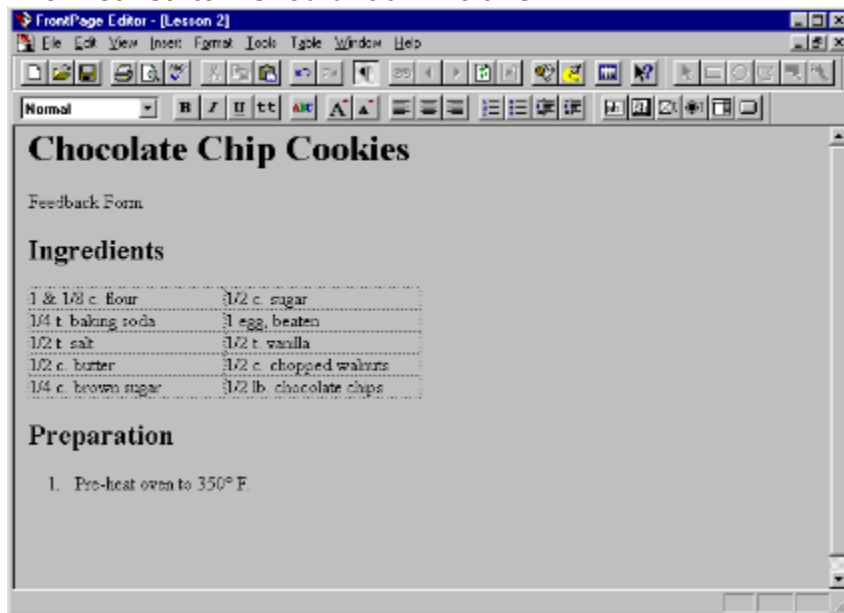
FrontPage Editor - [Lesson 2]

File Edit View Insert Format Tools Table Window Help

Normal

B I U tt

Chocolate Chip Cookies

Feedback Form

Ingredients

| 1 & 1/8 c. flour | 1/2 c. sugar |
|---|---|
| 1/4 t. baking soda | 1 egg, beaten |
| 1/2 t. salt | 1/2 t. vanilla |
| 1/2 c. butter | 1/2 c. chopped walnuts |
| 1/4 c. brown sugar | 1/2 lb. chocolate chips |

Preparation

1. Pre-heat oven to 350° F.